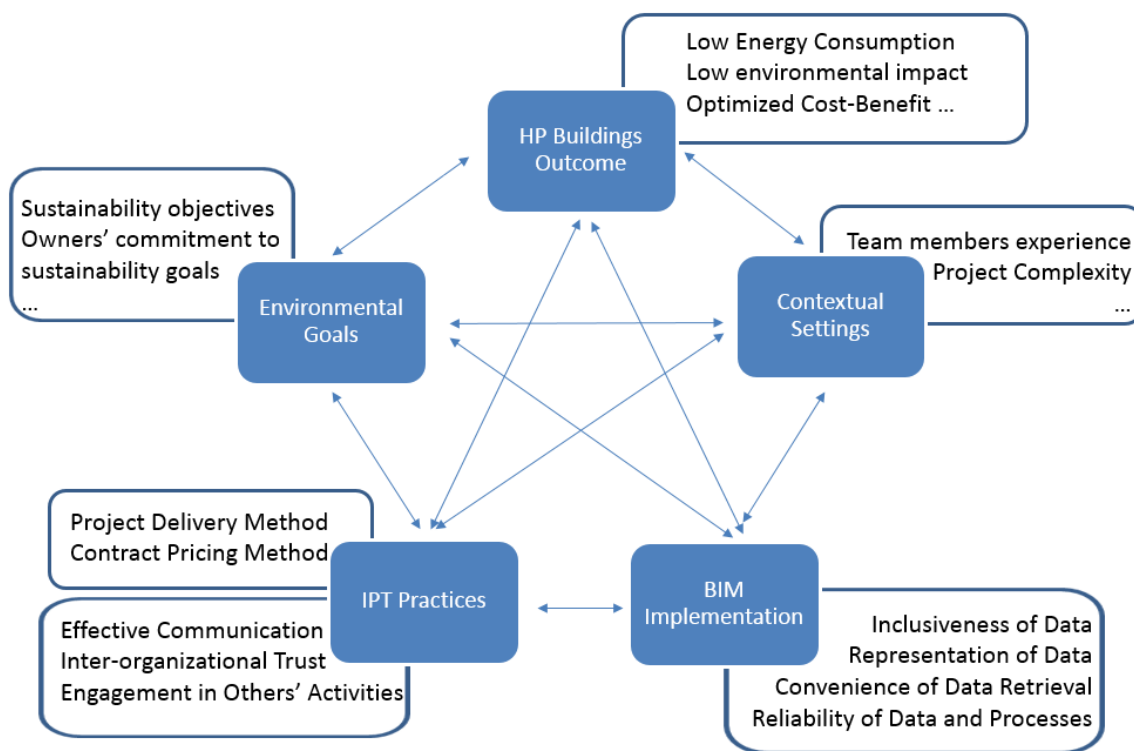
Low Energy Consumption
Low environmental impact
Optimized Cost-Benefit ...

HP Buildings Outcome

Sustainability objectives
Owners' commitment to sustainability goals
...

Environmental Goals

Team members experience
Project Complexity
...

Contextual Settings

Project Delivery Method
Contract Pricing Method

IPT Practices

Effective Communication
Inter-organizational Trust
Engagement in Others' Activities

BIM Implementation

Inclusiveness of Data
Representation of Data
Convenience of Data Retrieval
Reliability of Data and Processes